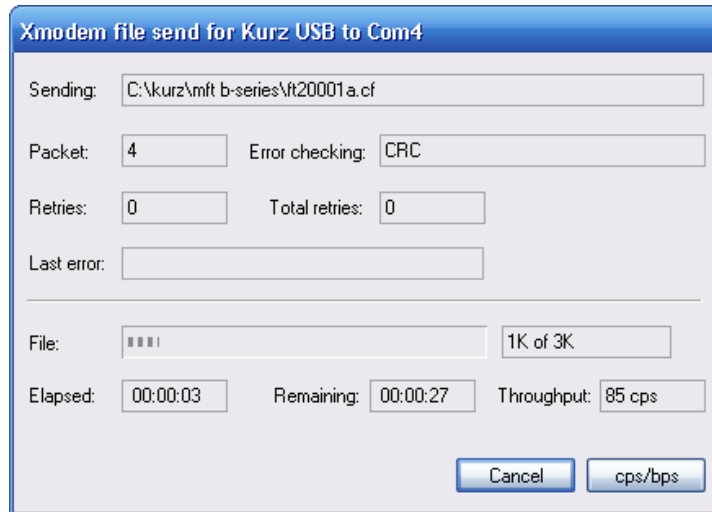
Xmodem file send for Kurz USB to Com4

Sending: C:\kurz\mft b-series\ft20001a.cf

Packet: 4

Error checking: CRC

Retries: 0

Total retries: 0

Last error:

File:

1K of 3K

Elapsed: 00:00:03

Remaining: 00:00:27

Throughput: 85 cps

Cancel

cps/bps